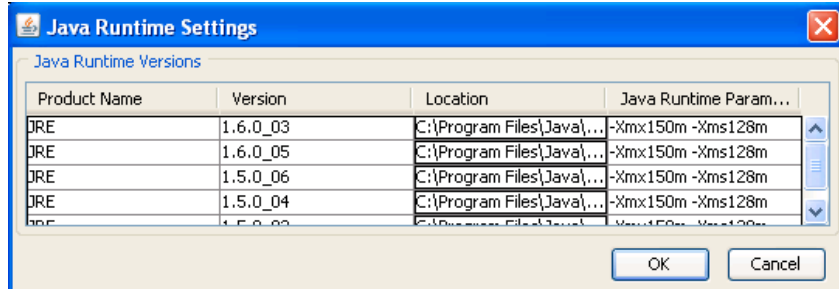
Java Runtime Settings

Java Runtime Versions

| Product Name | Version | Location | Java Runtime Param... |
|---|---|---|---|
| JRE | 1.6.0_03 | C:\Program Files\Java\... | -Xmx150m -Xms128m |
| JRE | 1.6.0_05 | C:\Program Files\Java\... | -Xmx150m -Xms128m |
| JRE | 1.5.0_06 | C:\Program Files\Java\... | -Xmx150m -Xms128m |
| JRE | 1.5.0_04 | C:\Program Files\Java\... | -Xmx150m -Xms128m |
| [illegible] | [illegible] | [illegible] | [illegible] |

OK Cancel